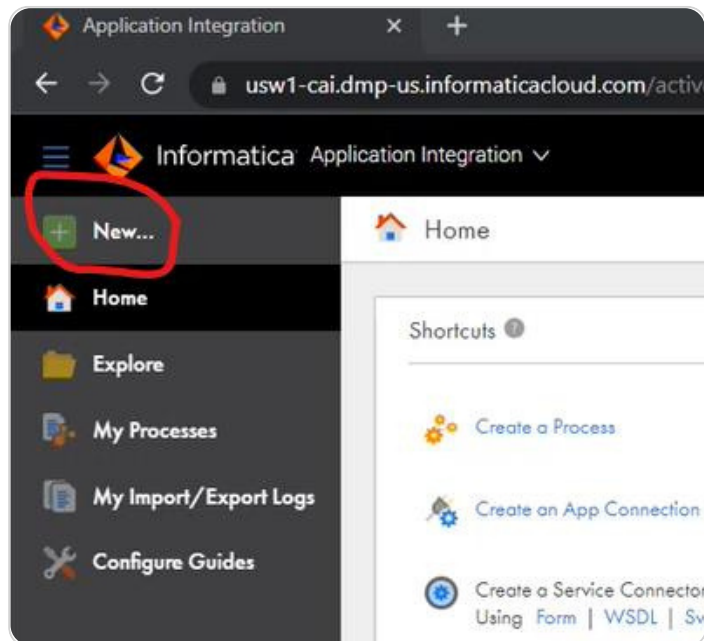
Application Integration ×  +

← → C  usw1-cai.dmp-us.informaticacloud.com/activ

Informatica Application Integration ∨

New...

Home

Explore

My Processes

My Import/Export Logs

Configure Guides

Home

Shortcuts

Create a Process

Create an App Connection

Create a Service Connector
Using Form | WSDL | Sw